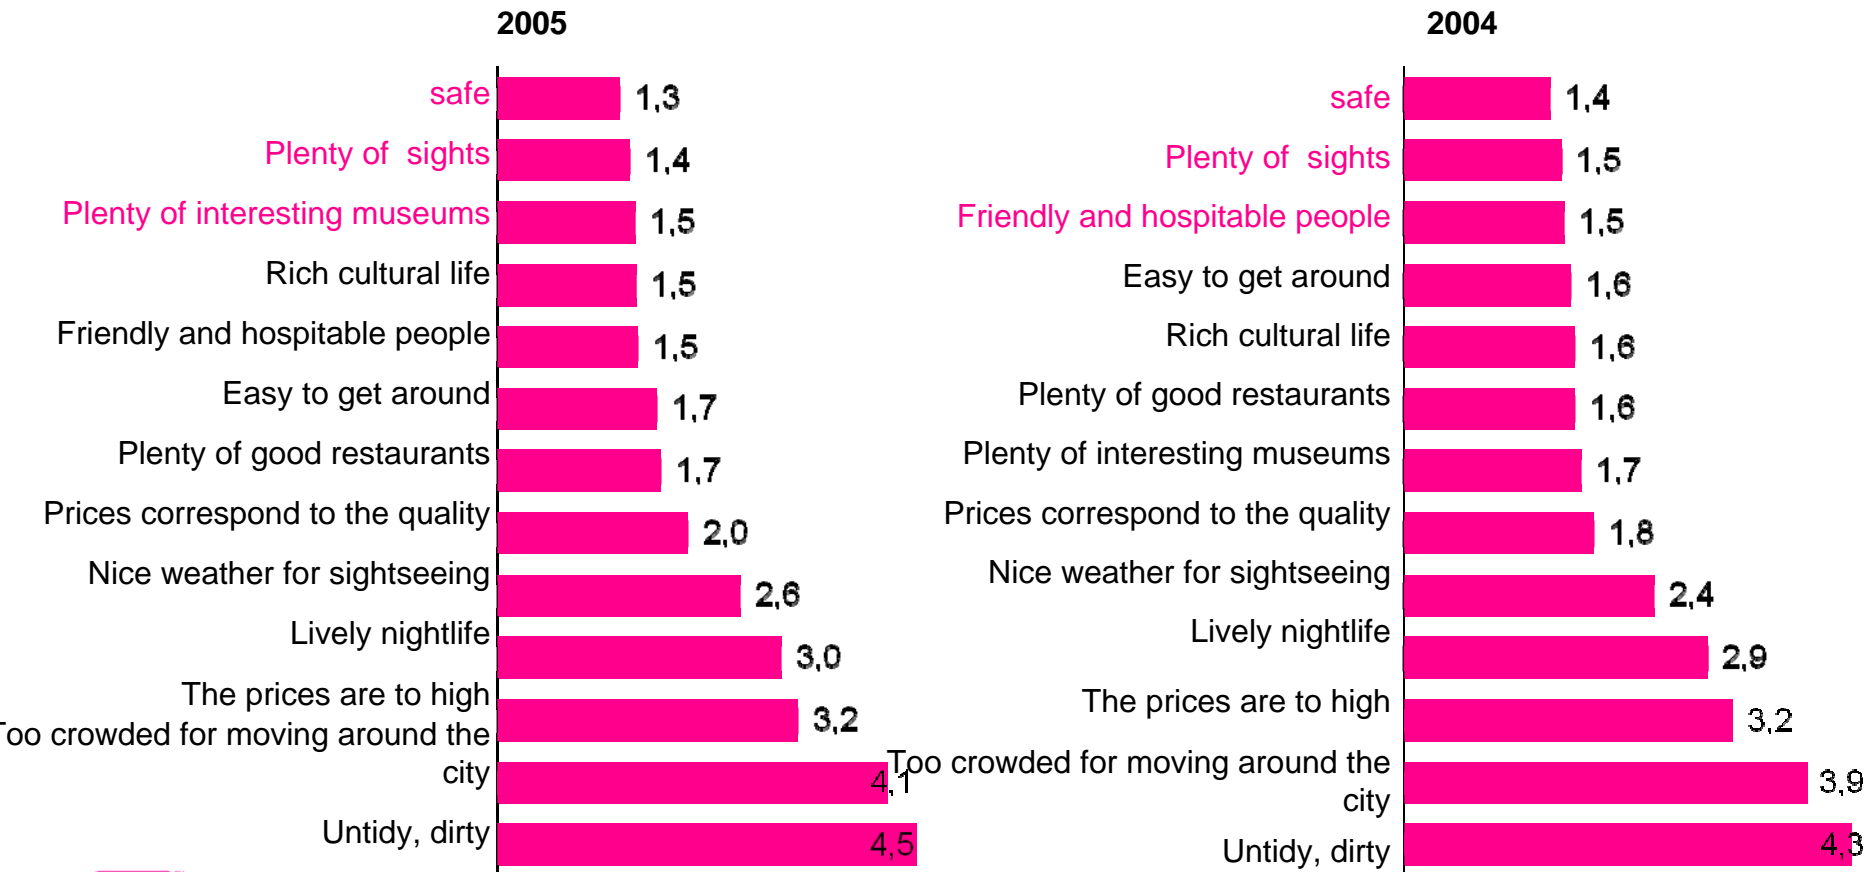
2005

safe 1,3
Plenty of sights 1,4
Plenty of interesting museums 1,5
Rich cultural life 1,5
Friendly and hospitable people 1,5
Easy to get around 1,7
Plenty of good restaurants 1,7
Prices correspond to the quality 2,0
Nice weather for sightseeing 2,6
Lively nightlife 3,0
The prices are to high 3,2
Too crowded for moving around the city 4,1
Untidy, dirty 4,5

2004

safe 1,4
Plenty of sights 1,5
Friendly and hospitable people 1,5
Easy to get around 1,6
Rich cultural life 1,6
Plenty of good restaurants 1,6
Plenty of interesting museums 1,7
Prices correspond to the quality 1,8
Nice weather for sightseeing 2,4
Lively nightlife 2,9
The prices are to high 3,2
Too crowded for moving around the city 3,9
Untidy, dirty 4,3